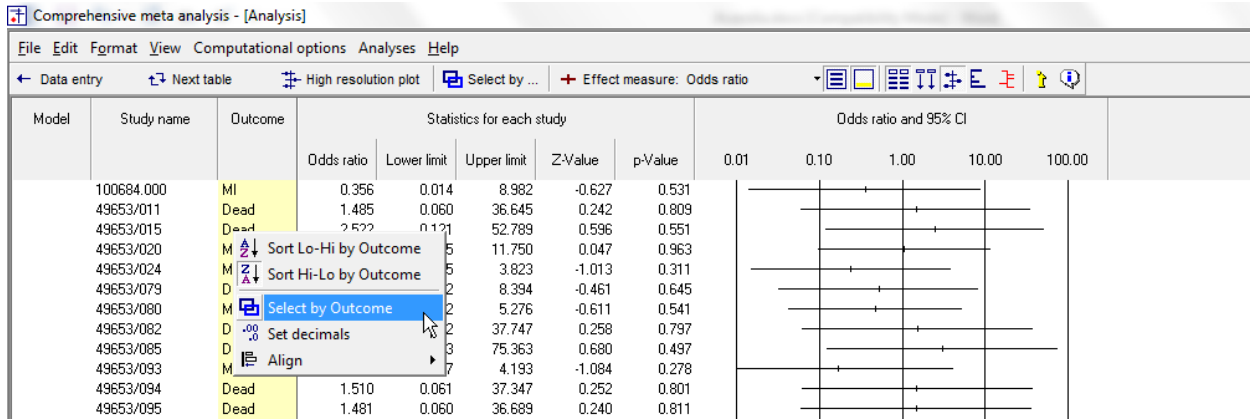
Comprehensive meta analysis - [Analysis]

File Edit Format View Computational options Analyses Help

Data entry | Next table | High resolution plot | Select by ... | Effect measure: Odds ratio

| Model | Study name | Outcome | Odds ratio | Lower limit | Upper limit | Z-Value | p-Value |
|---|---|---|---|---|---|---|---|
| | 100684.000 | MI | 0.356 | 0.014 | 8.982 | -0.627 | 0.531 |
| | 49653/011 | Dead | 1.485 | 0.060 | 36.645 | 0.242 | 0.809 |
| | 49653/015 | Dead | 2.522 | 0.121 | 52.789 | 0.596 | 0.551 |
| | 49653/020 | M | | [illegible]5 | 11.750 | 0.047 | 0.963 |
| | 49653/024 | M | | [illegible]5 | 3.823 | -1.013 | 0.311 |
| | 49653/079 | D | | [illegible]2 | 8.394 | -0.461 | 0.645 |
| | 49653/080 | M | | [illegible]2 | 5.276 | -0.611 | 0.541 |
| | 49653/082 | D | | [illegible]2 | 37.747 | 0.258 | 0.797 |
| | 49653/085 | D | | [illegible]3 | 75.363 | 0.680 | 0.497 |
| | 49653/093 | M | | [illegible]7 | 4.193 | -1.084 | 0.278 |
| | 49653/094 | Dead | 1.510 | 0.061 | 37.347 | 0.252 | 0.801 |
| | 49653/095 | Dead | 1.481 | 0.060 | 36.689 | 0.240 | 0.811 |

Statistics for each study

Odds ratio and 95% CI

0.01 0.10 1.00 10.00 100.00

Sort Lo-Hi by Outcome
Sort Hi-Lo by Outcome
Select by Outcome
Set decimals
Align